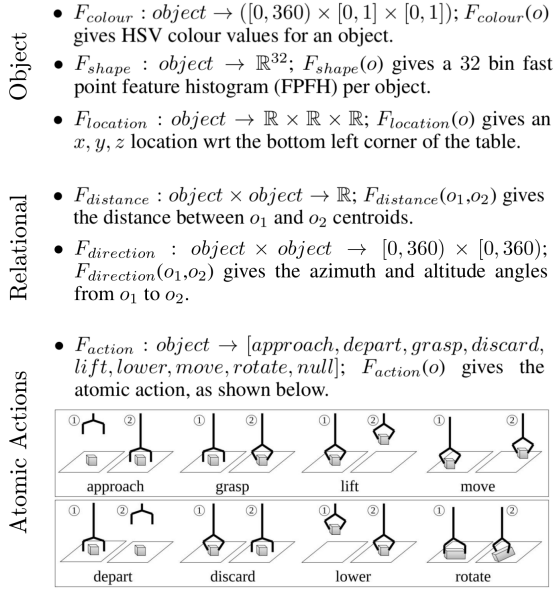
Object

• $F_{colour} : object \rightarrow ([0,360) \times [0,1] \times [0,1])$; $F_{colour}(o)$ gives HSV colour values for an object.

• $F_{shape} : object \rightarrow \mathbb{R}^{32}$; $F_{shape}(o)$ gives a 32 bin fast point feature histogram (FPFH) per object.

• $F_{location} : object \rightarrow \mathbb{R} \times \mathbb{R} \times \mathbb{R}$; $F_{location}(o)$ gives an $x, y, z$ location wrt the bottom left corner of the table.

Relational

• $F_{distance} : object \times object \rightarrow \mathbb{R}$; $F_{distance}(o_1,o_2)$ gives the distance between $o_1$ and $o_2$ centroids.

• $F_{direction} : object \times object \rightarrow [0,360) \times [0,360)$; $F_{direction}(o_1,o_2)$ gives the azimuth and altitude angles from $o_1$ to $o_2$.

Atomic Actions

• $F_{action} : object \rightarrow [approach, depart, grasp, discard, lift, lower, move, rotate, null]$; $F_{action}(o)$ gives the atomic action, as shown below.

① ② approach ① ② grasp ① ② lift ① ② move

① ② depart ① ② discard ① ② lower ① ② rotate